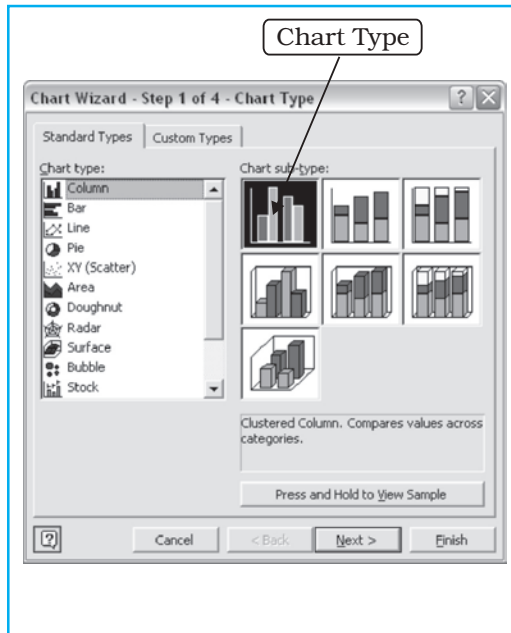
Chart Type

Chart Wizard - Step 1 of 4 - Chart Type

? X

Standard Types | Custom Types

Chart type:

Column
Bar
Line
Pie
XY (Scatter)
Area
Doughnut
Radar
Surface
Bubble
Stock

Chart sub-type:

Clustered Column. Compares values across categories.

Press and Hold to View Sample

Cancel | < Back | Next > | Finish